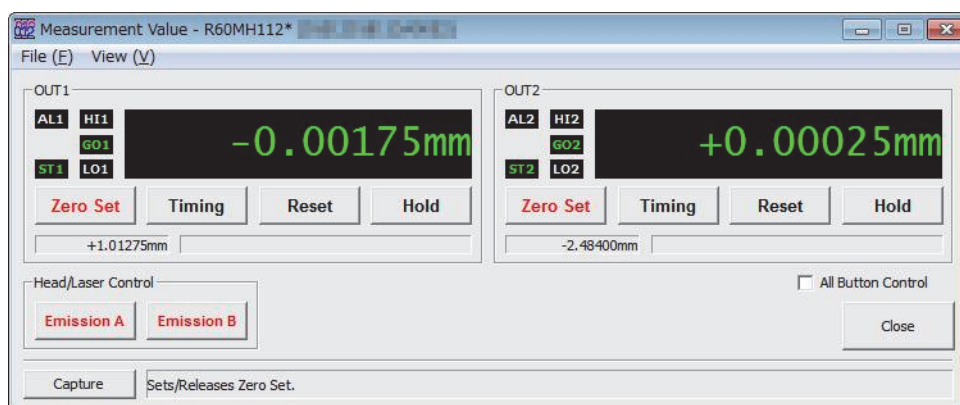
Measurement Value - R60MH112* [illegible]

File (F) View (V)

OUT1

AL1 HI1

GO1

ST1 LO1

-0.00175mm

Zero Set Timing Reset Hold

+1.01275mm

OUT2

AL2 HI2

GO2

ST2 LO2

+0.00025mm

Zero Set Timing Reset Hold

-2.48400mm

Head/Laser Control

Emission A Emission B

All Button Control

Close

Capture

Sets/Releases Zero Set.